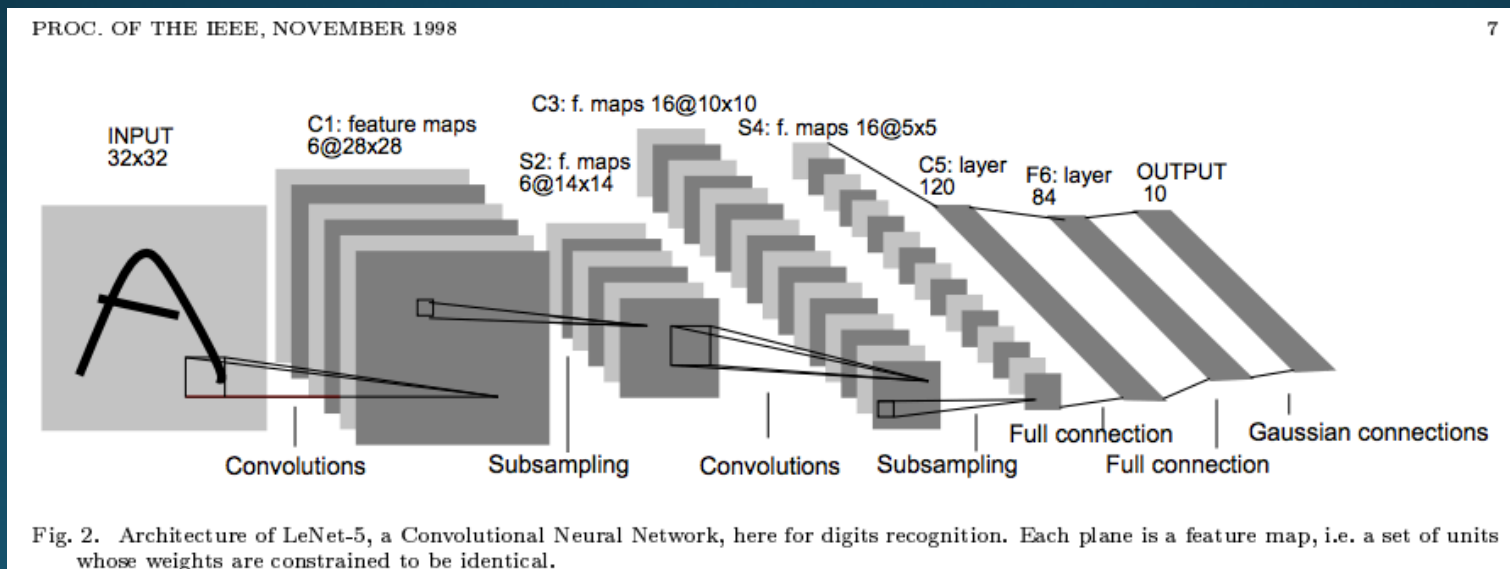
PROC. OF THE IEEE, NOVEMBER 1998

7

INPUT
32x32

C1: feature maps
6@28x28

S2: f. maps
6@14x14

C3: f. maps 16@10x10

S4: f. maps 16@5x5

C5: layer
120

F6: layer
84

OUTPUT
10

Convolutions

Subsampling

Convolutions

Subsampling

Full connection

Full connection

Gaussian connections

Fig. 2. Architecture of LeNet-5, a Convolutional Neural Network, here for digits recognition. Each plane is a feature map, i.e. a set of units whose weights are constrained to be identical.